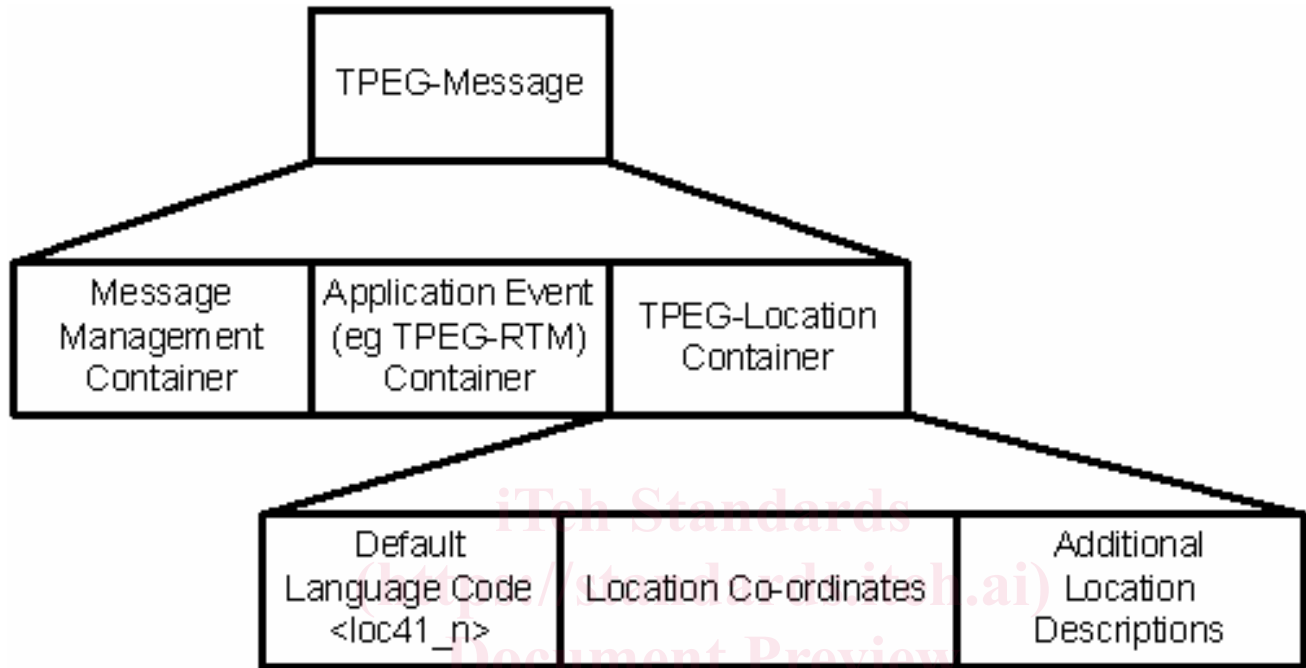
TPEG-Message

Message Management Container

Application Event (eg TPEG-RTM) Container

TPEG-Location Container

Default Language Code <loc41_n>

Location Co-ordinates

Additional Location Descriptions

iTeh Standards
(https://standards.iteh.ai)
Document Preview